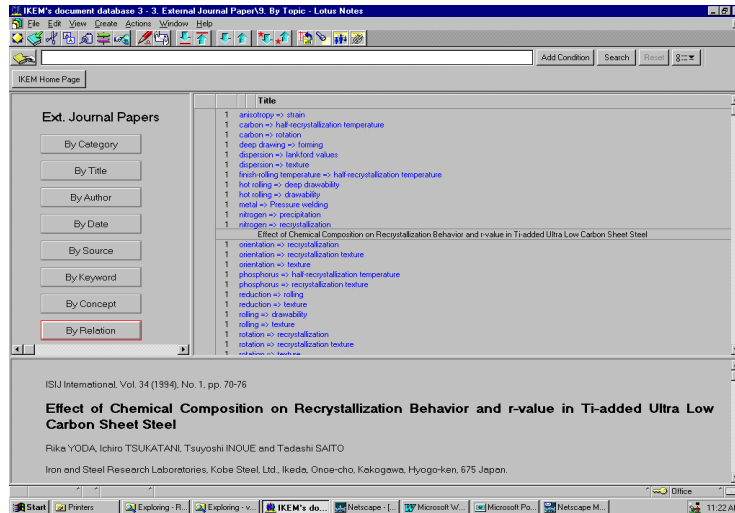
IKEM's document database 3 - 3. External Journal Paper\9. By Topic - Lotus Notes

File Edit View Create Actions Window Help

Add Condition | Search | Reset

IKEM Home Page

Ext. Journal Papers

By Category
By Title
By Author
By Date
By Source
By Keyword
By Concept
By Relation

| | Title |
|---|---|
| 1 | anisotropy => strain |
| 1 | carbon => half-recrystallization temperature |
| 1 | carbon => rotation |
| 1 | deep drawing => forming |
| 1 | dispersion => lankford values |
| 1 | dispersion => texture |
| 1 | finish-rolling temperature => half-recrystallization temperature |
| 1 | hot rolling => deep drawability |
| 1 | hot rolling => drawability |
| 1 | metal => Pressure welding |
| 1 | nitrogen => precipitation |
| 1 | nitrogen => recrystallization |
| | Effect of Chemical Composition on Recrystallization Behavior and r-value in Ti-added Ultra Low Carbon Sheet Steel |
| 1 | orientation => recrystallization |
| 1 | orientation => recrystallization texture |
| 1 | orientation => texture |
| 1 | phosphorus => half-recrystallization temperature |
| 1 | phosphorus => recrystallization texture |
| 1 | reduction => rolling |
| 1 | reduction => texture |
| 1 | rolling => drawability |
| 1 | rolling => texture |
| 1 | rotation => recrystallization |
| 1 | rotation => recrystallization texture |
| 1 | rotation => texture |

ISIJ International, Vol. 34 (1994), No. 1, pp. 70-76

Effect of Chemical Composition on Recrystallization Behavior and r-value in Ti-added Ultra Low Carbon Sheet Steel

Rika YODA, Ichiro TSUKATANI, Tsuyoshi INOUE and Tadashi SAITO

Iron and Steel Research Laboratories, Kobe Steel, Ltd., Ikeda, Onoe-cho, Kakogawa, Hyogo-ken, 675 Japan.

Office

Start | Printers | Exploring - R... | Exploring - v... | IKEM's do... | Netscape - [... | Microsoft W... | Microsoft Po... | Netscape M... | 11:22 A